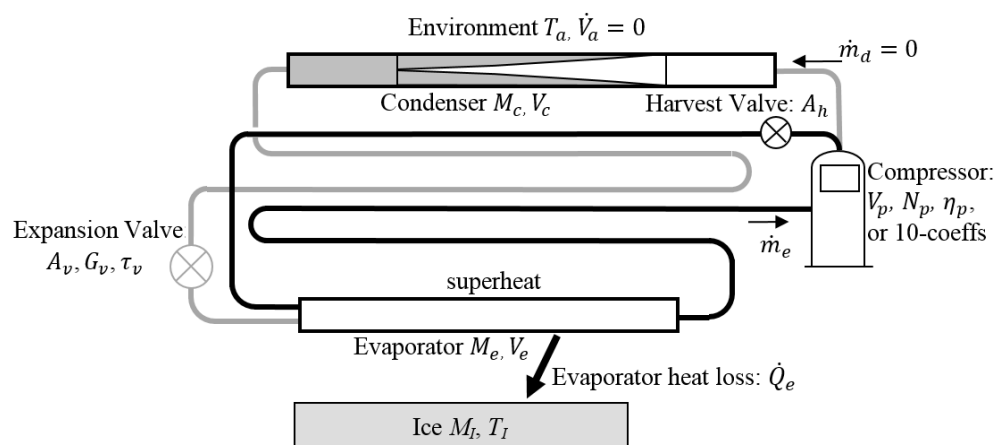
Environment $T_a, \dot{V}_a = 0$

$\dot{m}_d = 0$

Condenser $M_c, V_c$

Harvest Valve: $A_h$

Compressor: $V_p, N_p, \eta_p$, or 10-coeffs

$\dot{m}_e$

Expansion Valve $A_v, G_v, \tau_v$

superheat

Evaporator $M_e, V_e$

Evaporator heat loss: $\dot{Q}_e$

Ice $M_I, T_I$